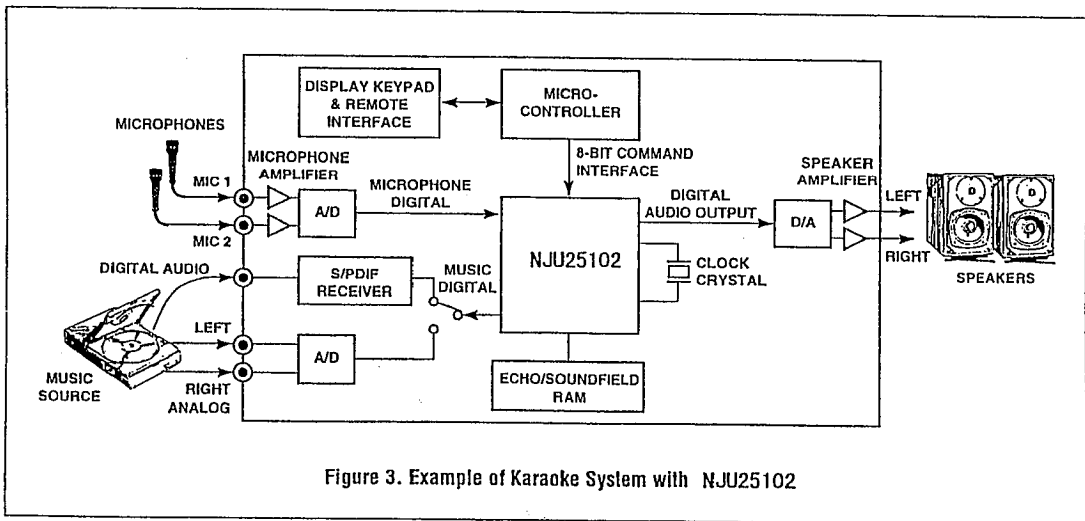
DISPLAY KEYPAD & REMOTE INTERFACE

MICRO-CONTROLLER

MICROPHONES

MICROPHONE AMPLIFIER

8-BIT COMMAND INTERFACE

SPEAKER AMPLIFIER

MIC 1

A/D

MICROPHONE DIGITAL

DIGITAL AUDIO OUTPUT

D/A

LEFT

MIC 2

NJU25102

RIGHT

DIGITAL AUDIO

S/PDIF RECEIVER

MUSIC DIGITAL

CLOCK CRYSTAL

SPEAKERS

LEFT

A/D

MUSIC SOURCE

RIGHT ANALOG

ECHO/SOUNDFIELD RAM

Figure 3. Example of Karaoke System with NJU25102